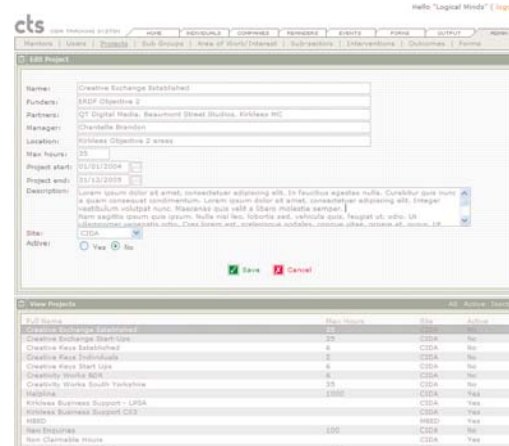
Hello "Logical Minds" ( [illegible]

cts USER TRACKING SYSTEM

HOME | INDIVIDUALS | COMPANIES | REMINDERS | EVENTS | FORMS | OUTPUT | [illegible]

Mentors | Users | Projects | Sub Groups | Area of Work/Interest | Sub-sectors | Interventions | Outcomes | Forms

Edit Project

Name: Creative Exchange Established
Funders: ERDF Objective 2
Partners: QT Digital Media, Beaumont Street Studios, Kirklees MC
Manager: Chantelle Brandon
Location: Kirklees Objective 2 areas
Max hours: 35
Project start: 01/01/2004
Project end: 01/12/2005
Description: Lorem ipsum dolor sit amet, consectetuer adipiscing elit. In faucibus egestas nulla. Curabitur quis nunc a quam consequat condimentum. Lorem ipsum dolor sit amet, consectetuer adipiscing elit. Integer vestibulum volutpat nunc. Maecenas quis velit a libero molestie semper. Nam sagittis ipsum quis ipsum. Nulla nisi leo, lobortis sed, vehicula quis, feugiat ut, odio. Ut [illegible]
Site: CIDA
Active: Yes No

Save | Cancel

View Projects

All Active Inactive

| Full Name | Max Hours | Site | Active |
|---|---|---|---|
| Creative Exchange Established | 35 | CIDA | No |
| Creative Exchange Start Ups | 35 | CIDA | No |
| Creative Keys Established | 6 | CIDA | No |
| Creative Keys Individuals | 2 | CIDA | No |
| Creative Keys Start Ups | 6 | CIDA | No |
| Creativity Works BDR | 6 | CIDA | No |
| Creativity Works South Yorkshire | 35 | CIDA | No |
| Helpline | 1000 | CIDA | Yes |
| Kirklees Business Support - LPSA | | CIDA | Yes |
| Kirklees Business Support CX3 | | CIDA | Yes |
| MBED | | MBED | Yes |
| New Enquiries | 100 | CIDA | Yes |
| Non Claimable Hours | | CIDA | Yes |